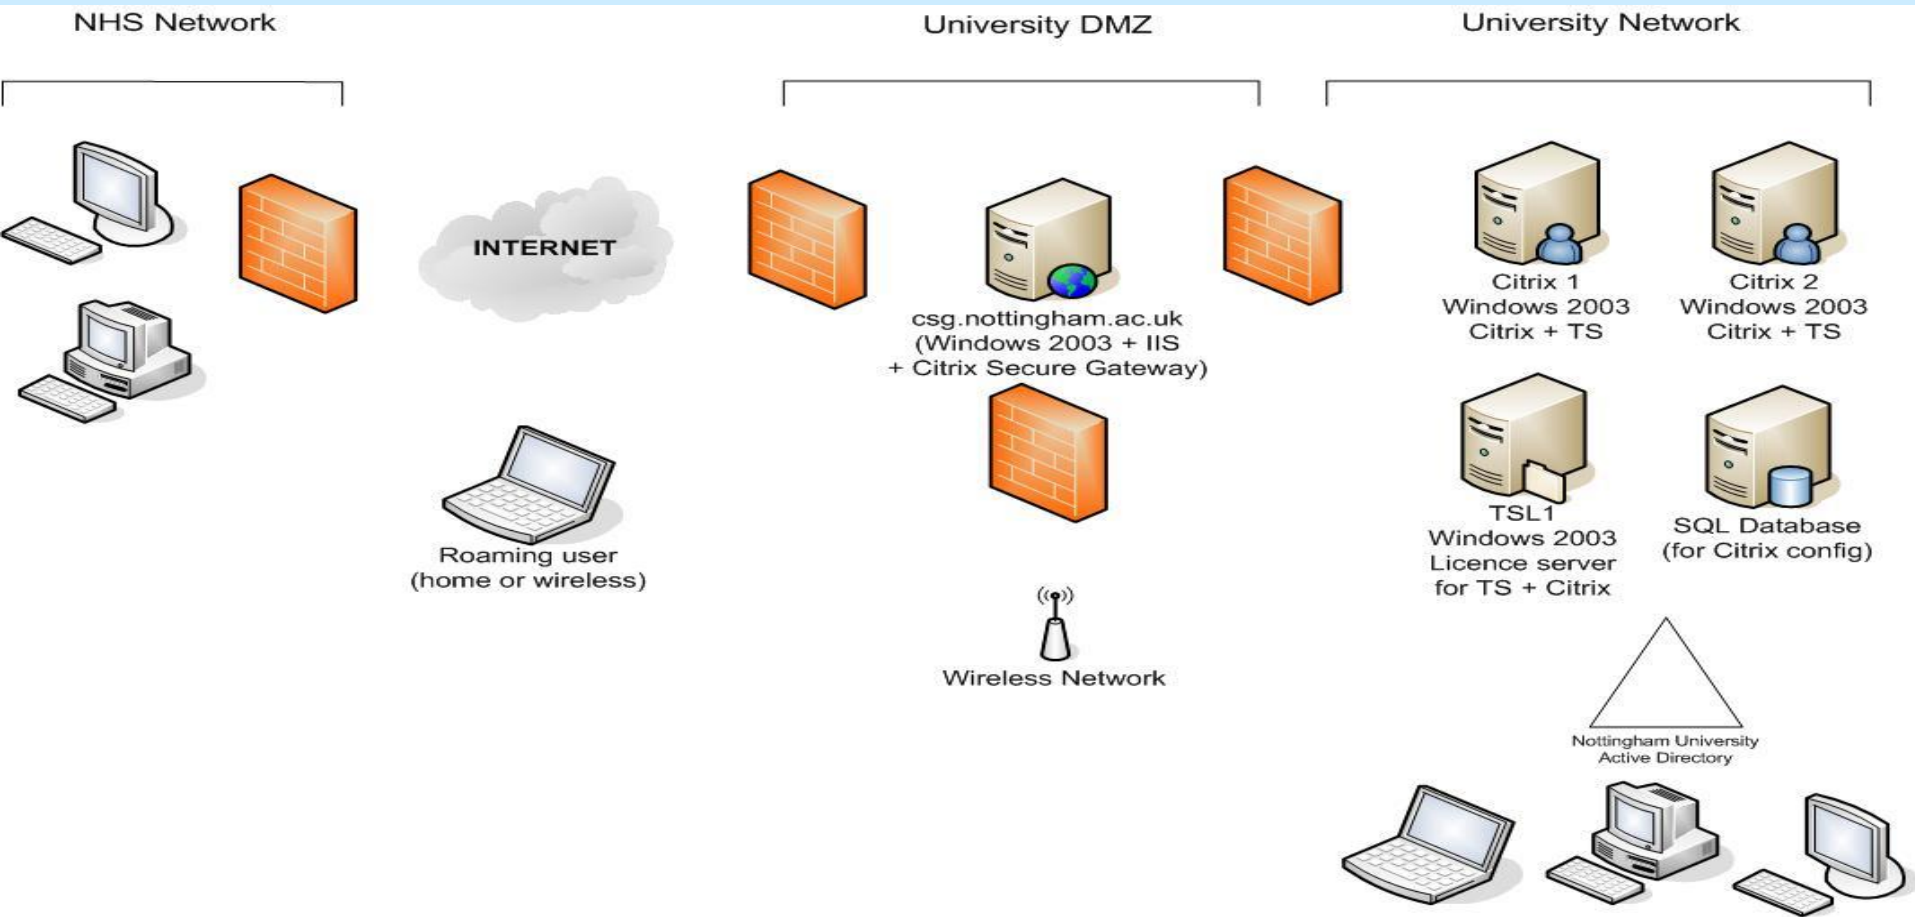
NHS Network

University DMZ

University Network

INTERNET

csg.nottingham.ac.uk
(Windows 2003 + IIS
+ Citrix Secure Gateway)

Citrix 1
Windows 2003
Citrix + TS

Citrix 2
Windows 2003
Citrix + TS

TSL1
Windows 2003
Licence server
for TS + Citrix

SQL Database
(for Citrix config)

Roaming user
(home or wireless)

Wireless Network

Nottingham University
Active Directory